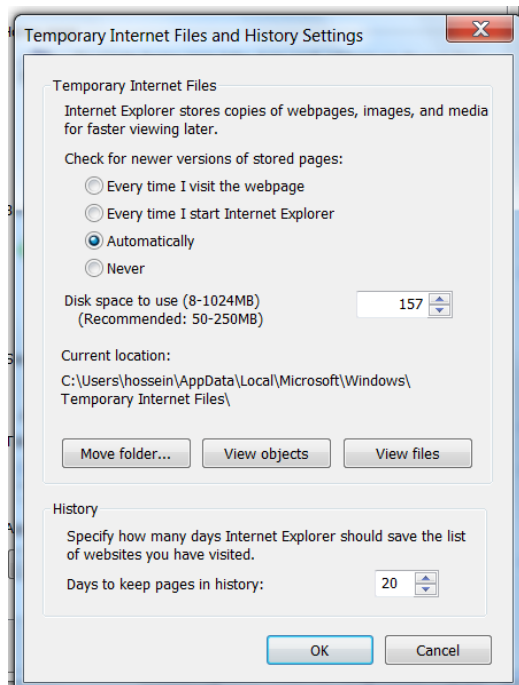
Temporary Internet Files and History Settings

Temporary Internet Files

Internet Explorer stores copies of webpages, images, and media for faster viewing later.

Check for newer versions of stored pages:

Every time I visit the webpage

Every time I start Internet Explorer

Automatically

Never

Disk space to use (8-1024MB)
(Recommended: 50-250MB)

157

Current location:

C:\Users\hossein\AppData\Local\Microsoft\Windows\Temporary Internet Files\

Move folder...

View objects

View files

History

Specify how many days Internet Explorer should save the list of websites you have visited.

Days to keep pages in history:

20

OK

Cancel